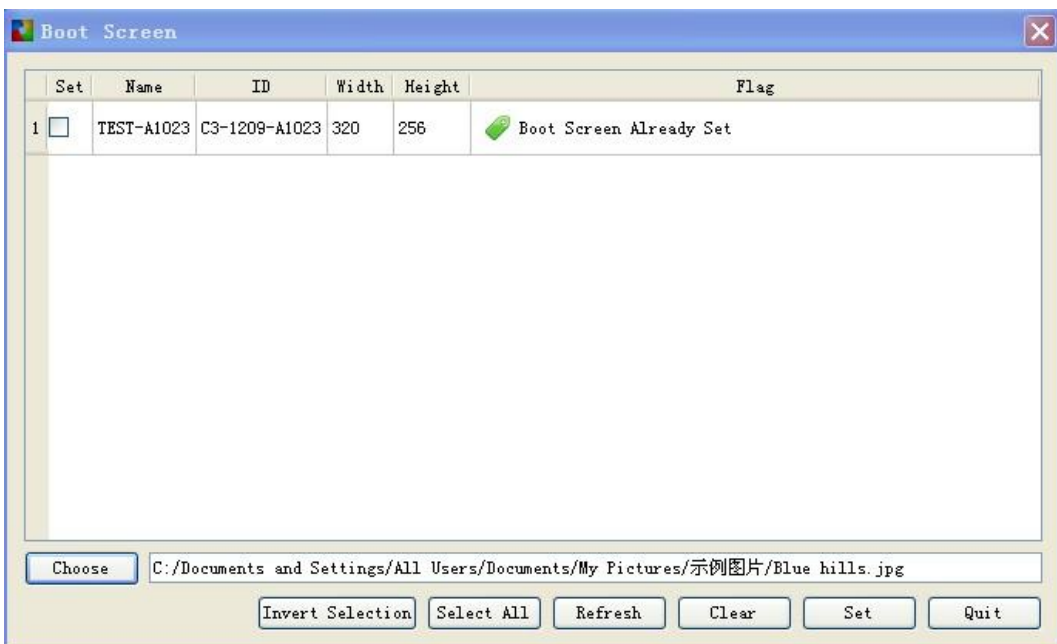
Boot Screen

| | Set | Name | ID | Width | Height | Flag |
|---|---|---|---|---|---|---|
| 1 | | TEST-A1023 | C3-1209-A1023 | 320 | 256 | Boot Screen Already Set |

Choose C:/Documents and Settings/All Users/Documents/My Pictures/示例图片/Blue hills.jpg

Invert Selection Select All Refresh Clear Set Quit